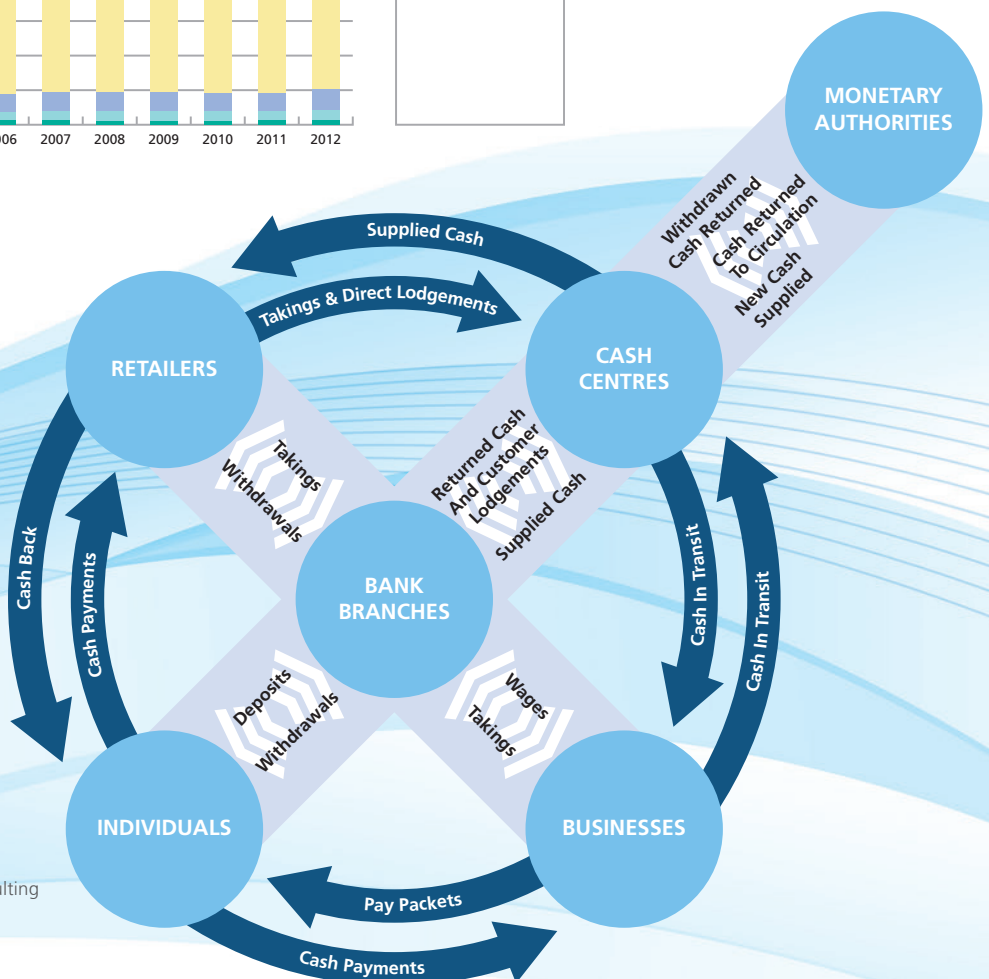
06 2007 2008 2009 2010 2011 2012

MONETARY AUTHORITIES

Withdrawn Cash Returned

Cash Returned To Circulation

New Cash Supplied

Supplied Cash

Takings & Direct Lodgements

RETAILERS

CASH CENTRES

Takings

Withdrawals

Returned Cash And Customer Lodgements

Supplied Cash

Cash Back

Cash Payments

BANK BRANCHES

Cash In Transit

Cash In Transit

Deposits

Withdrawals

Wages

Takings

INDIVIDUALS

BUSINESSES

lting

Pay Packets

Cash Payments